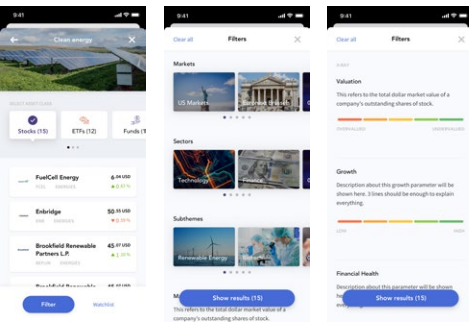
9:41

Clean energy

SELECT ASSET CLASS

Stocks (15)

ETFs (12)

Funds (

FuelCell Energy

FCEL ENERGIES

6.04 USD

4.8 %

Enbridge

ENB ENERGIES

50.55 USD

4.5 %

Brookfield Renewable Partners L.P.

BEP.UN ENERGIES

45.07 USD

1.3 %

Brookfield Renewable

Filter

Watchlist

9:41

Clear all

Filters

Markets

US Markets

European Market

Sectors

Technology

Finance

Subthemes

Renewable Energy

Mo

This refers to the total dollar market value of a company's outstanding shares of stock.

Show results (15)

9:41

Clear all

Filters

Valuation

This refers to the total dollar market value of a company's outstanding shares of stock.

OVERVALUED

UNDERVALUED

Growth

Description about this growth parameter will be shown here. 3 lines should be enough to explain everything.

LOW

HIGH

Financial Health

Description about this parameter will be shown

Show results (15)